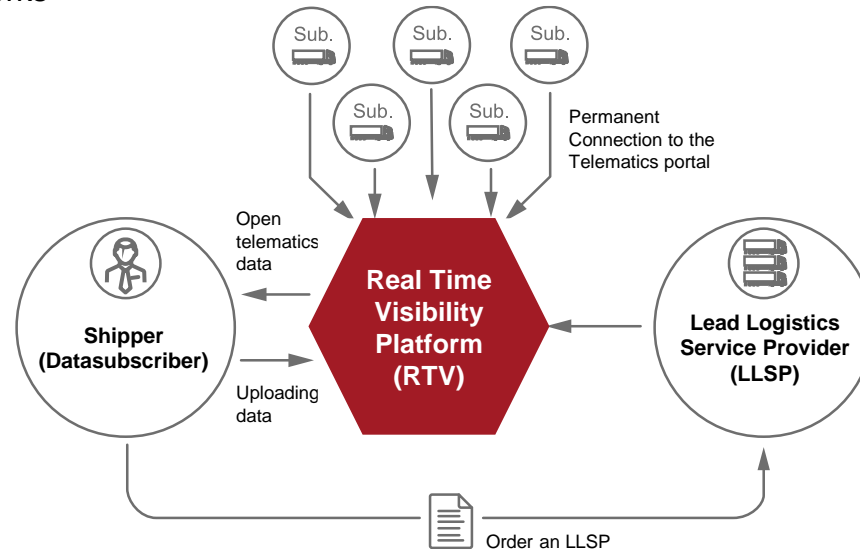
Sub.

Sub.

Sub.

Sub.

Sub.

Permanent Connection to the Telematics portal

Open telematics data

Real Time Visibility Platform (RTV)

Shipper (Datasubscriber)

Uploading data

Lead Logistics Service Provider (LLSP)

Order an LLSP